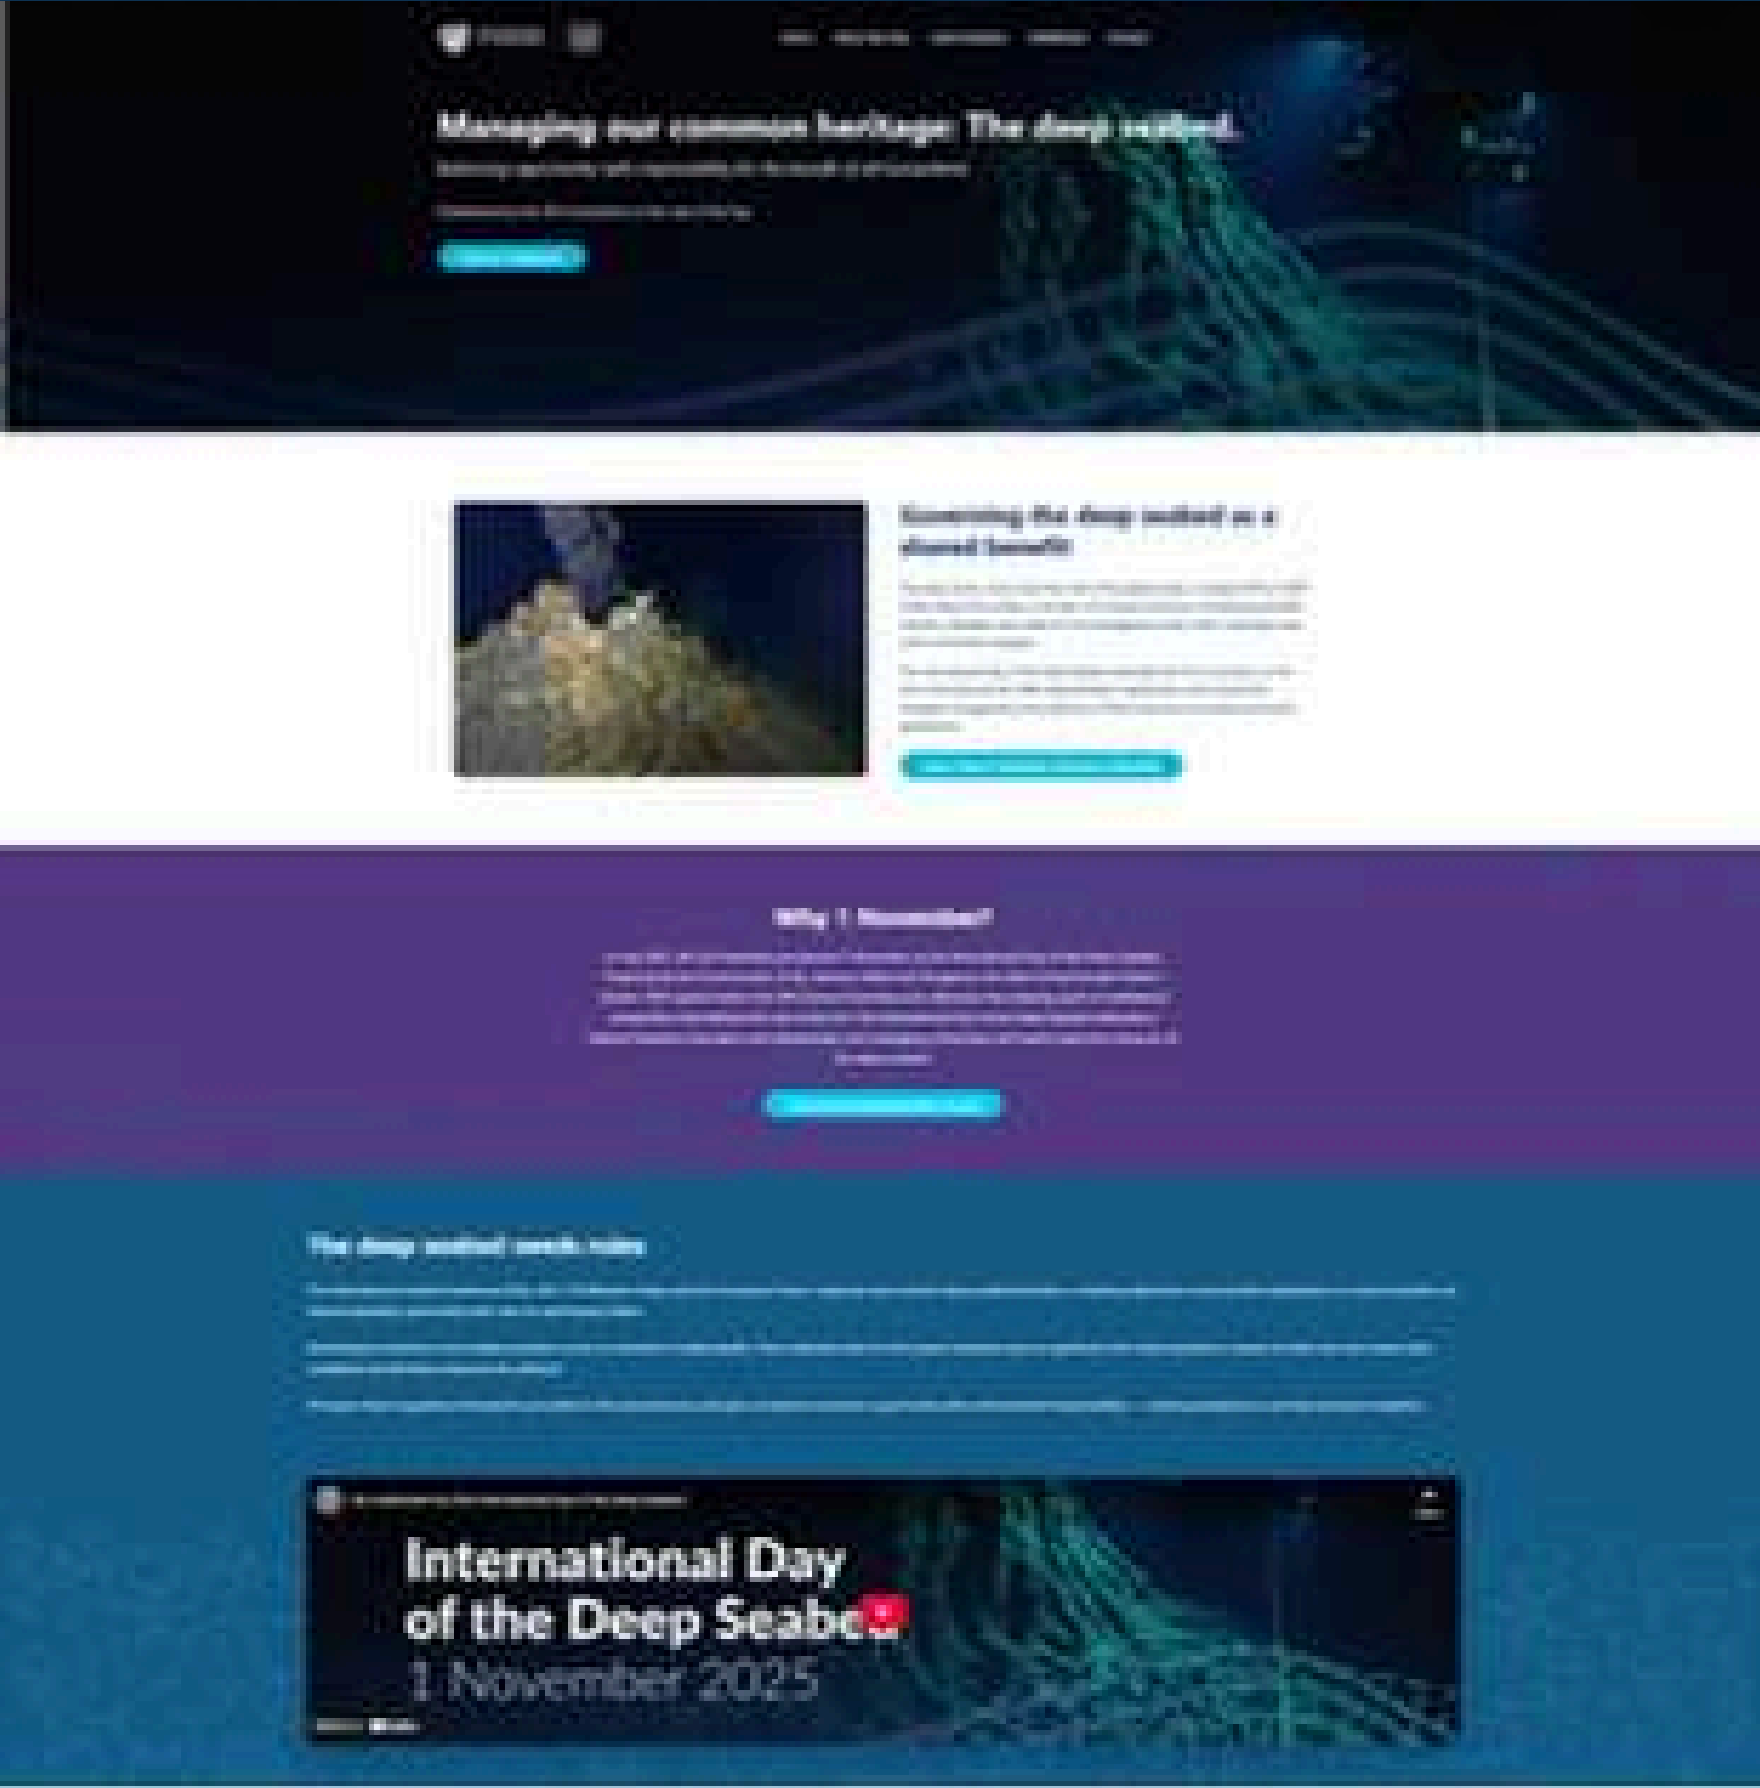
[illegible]

Managing our common heritage: The deep seabed.

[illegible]

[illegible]

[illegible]

Governing the deep seabed as a shared benefit

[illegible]

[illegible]

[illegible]

Why 1 November?

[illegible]

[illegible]

The deep seabed needs rules

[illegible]

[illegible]

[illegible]

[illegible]

International Day of the Deep Seabe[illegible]
1 November 2025